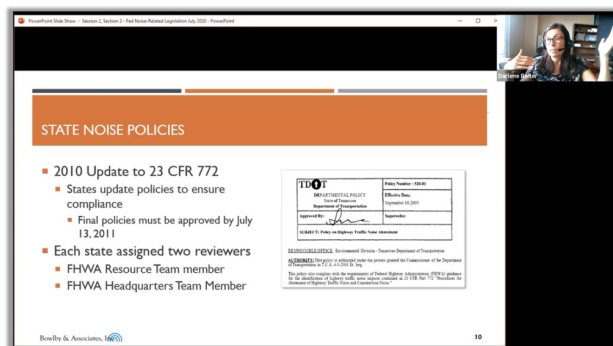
PowerPoint Slide Show - Session 2, Section 3 - Fed Noise Related Legislation July 2020 - PowerPoint

Darlene Reiter

STATE NOISE POLICIES

2010 Update to 23 CFR 772

States update policies to ensure compliance

Final policies must be approved by July 13, 2011

Each state assigned two reviewers

FHWA Resource Team member

FHWA Headquarters Team Member

TDOT

DEPARTMENTAL POLICY
State of Tennessee
Department of Transportation

Policy Number : 520-01

Effective Date: September 16,2005

Approved By:

Supersedes:

SUBJECT: Policy on Highway Traffic Noise Abatement

RESPONSIBLE OFFICE: Environmental Division - Tennessee Department of Transportation

AUTHORITY: This policy is authorized under the powers granted the Commissioner of the Department of Transportation in T.C.A. 4-3-2303 Et. Seq.

This policy also complies with the requirements of Federal Highway Administration (FHWA) guidance for the identification of highway traffic noise impacts contained in 23 CFR Part 772 "Procedures for Abatement of Highway Traffic Noise and Construction Noise."

Bowlby & Associates, Inc.

10